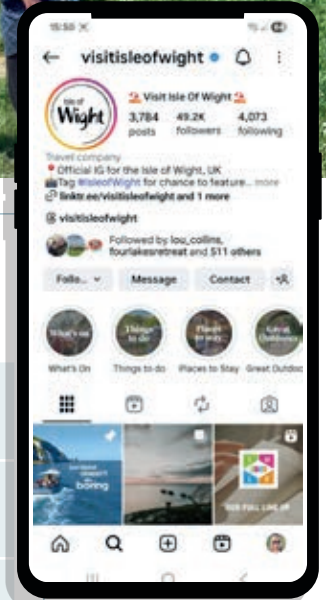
15:50

visitisleofwight

Isle of Wight

Visit Isle Of Wight

3,784 posts

49.2K followers

4,073 following

Travel company

Official IG for the Isle of Wight, UK

Tag #IsleofWight for chance to feature... more

linktr.ee/visitisleofwight and 1 more

visitisleofwight

Followed by lou_collins, fourlakesretreat and 511 others

Follo...

Message

Contact

What's on

Things to do

Places to stay

Great Outdoors

What's On

Things to do

Places to Stay

Great Outdoo

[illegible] boring

SEE FULL LINE UP